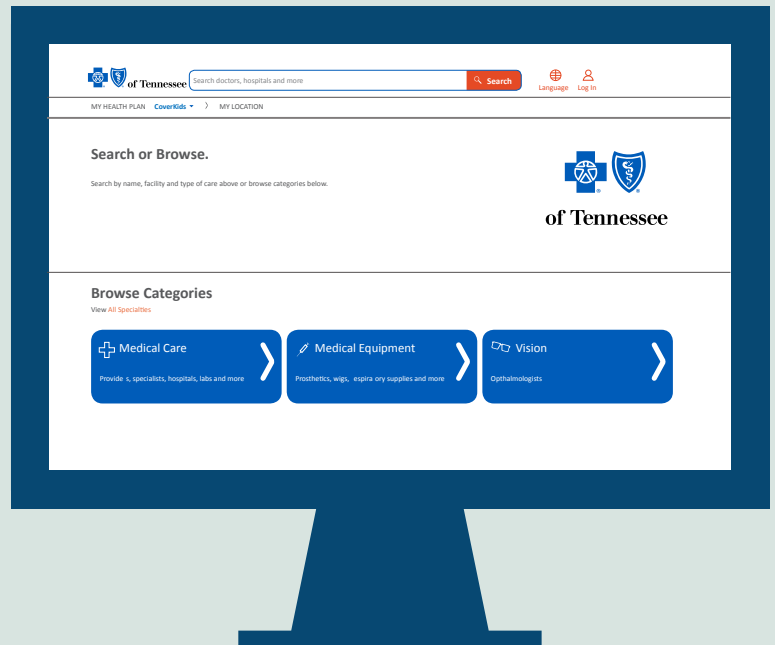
of Tennessee

Search doctors, hospitals and more

Search

Language Log In

MY HEALTH PLAN CoverKids MY LOCATION

Search or Browse.

Search by name, facility and type of care above or browse categories below.

of Tennessee

Browse Categories

View All Specialties

Medical Care

Provide s, specialists, hospitals, labs and more

Medical Equipment

Prosthetics, wigs, espira ory supplies and more

Vision

Opthalmologists